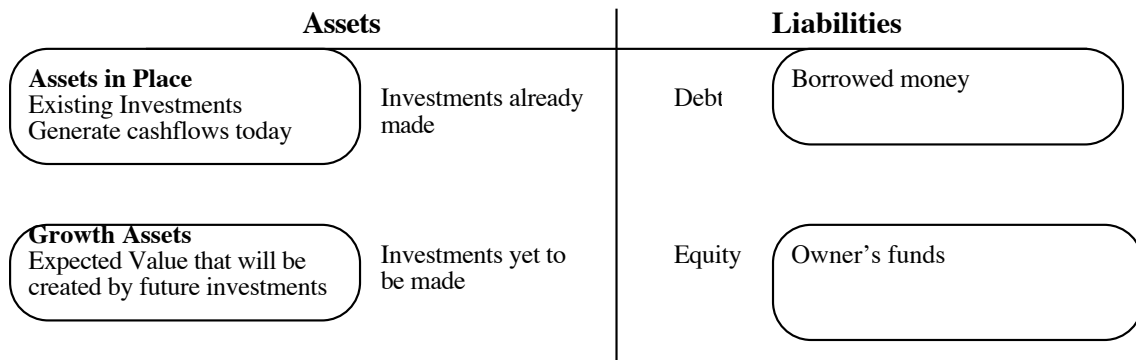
Assets

Liabilities

Assets in Place
Existing Investments
Generate cashflows today

Investments already made

Debt

Borrowed money

Growth Assets
Expected Value that will be created by future investments

Investments yet to be made

Equity

Owner’s funds